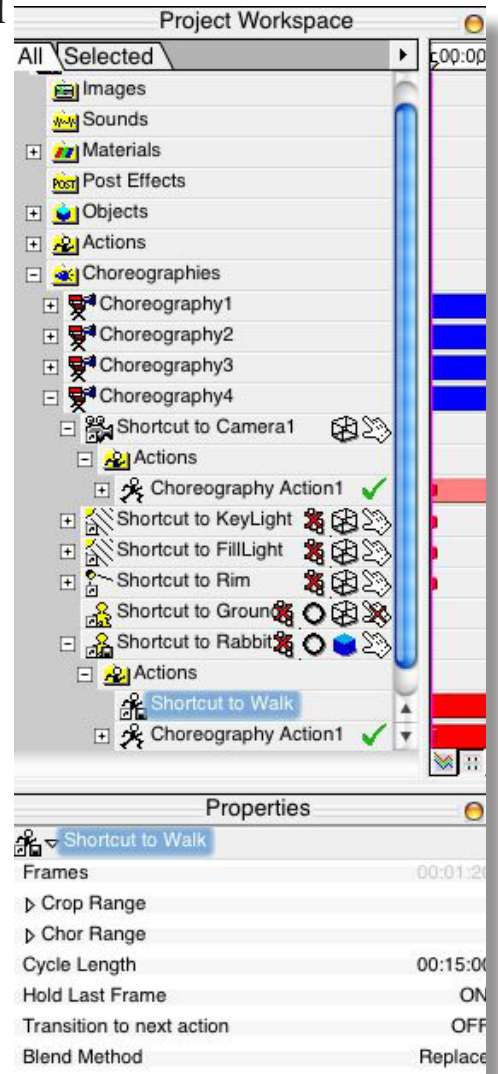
Project Workspace

All Selected

00:00

Images
Sounds
Materials
Post Effects
Objects
Actions
Choreographies
Choreography1
Choreography2
Choreography3
Choreography4
Shortcut to Camera1
Actions
Choreography Action1
Shortcut to KeyLight
Shortcut to FillLight
Shortcut to Rim
Shortcut to Groun
Shortcut to Rabbit
Actions
Shortcut to Walk
Choreography Action1

Properties

Shortcut to Walk

| | |
|---|---|
| Frames | 00:01:2 |
| Crop Range | |
| Chor Range | |
| Cycle Length | 00:15:0 |
| Hold Last Frame | ON |
| Transition to next action | OF |
| Blend Method | Replace |